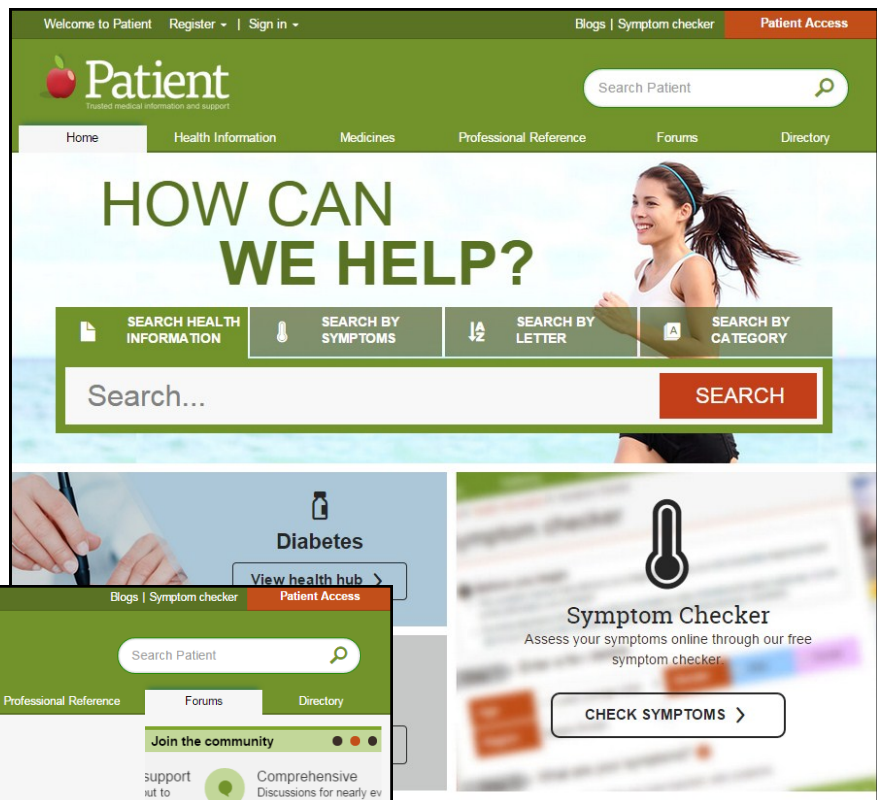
Welcome to Patient Register ▾ | Sign in ▾

Blogs | Symptom checker

Patient Access

Patient
Trusted medical information and support

Search Patient

Home
Health Information
Medicines
Professional Reference
Forums
Directory

HOW CAN
WE HELP?

SEARCH HEALTH INFORMATION
SEARCH BY SYMPTOMS
SEARCH BY LETTER
SEARCH BY CATEGORY

Search...

SEARCH

Diabetes

View health hub >

Symptom Checker

Assess your symptoms online through our free symptom checker.

CHECK SYMPTOMS >

Blogs | Symptom checker

Patient Access

Search Patient

Professional Reference
Forums
Directory

Join the community

support
out to

Comprehensive
Discussions for nearly ev